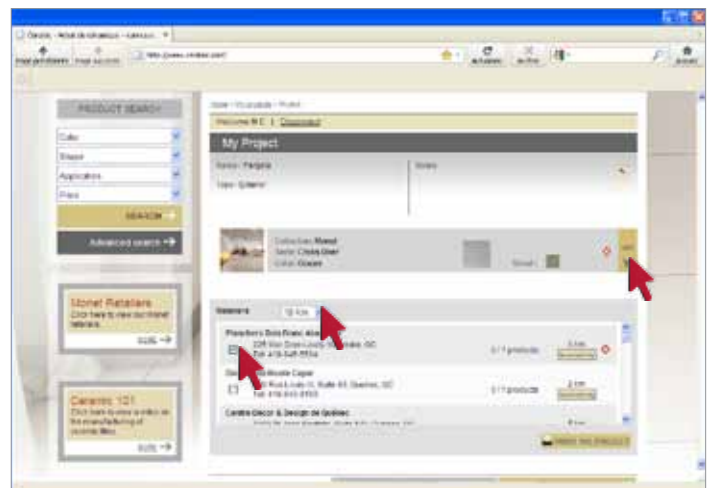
PRODUCT SEARCH

Color

Shape

Application

Price

SEARCH

Advanced search

Monet Retailers
Click here to view our Monet retailers

GUIDE

Ceramic 101
Click here to view a video on the manufacturing of ceramic tiles

GUIDE

Home > My projects > Profile

Welcome M.C. | Disconnect

My Project

Name : Pergola
Type : Exterior

Notes

Collection: Monet
Series: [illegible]
Color: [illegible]

Retailers 15 Km

Planchers Bois Franc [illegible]
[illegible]
Tel: 418-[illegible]

0 / 1 products

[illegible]
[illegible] Rue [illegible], Suite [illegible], Quebec, QC
Tel: 418-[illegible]

0 / 1 products

Centre Décor & Design de Québec
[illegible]

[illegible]